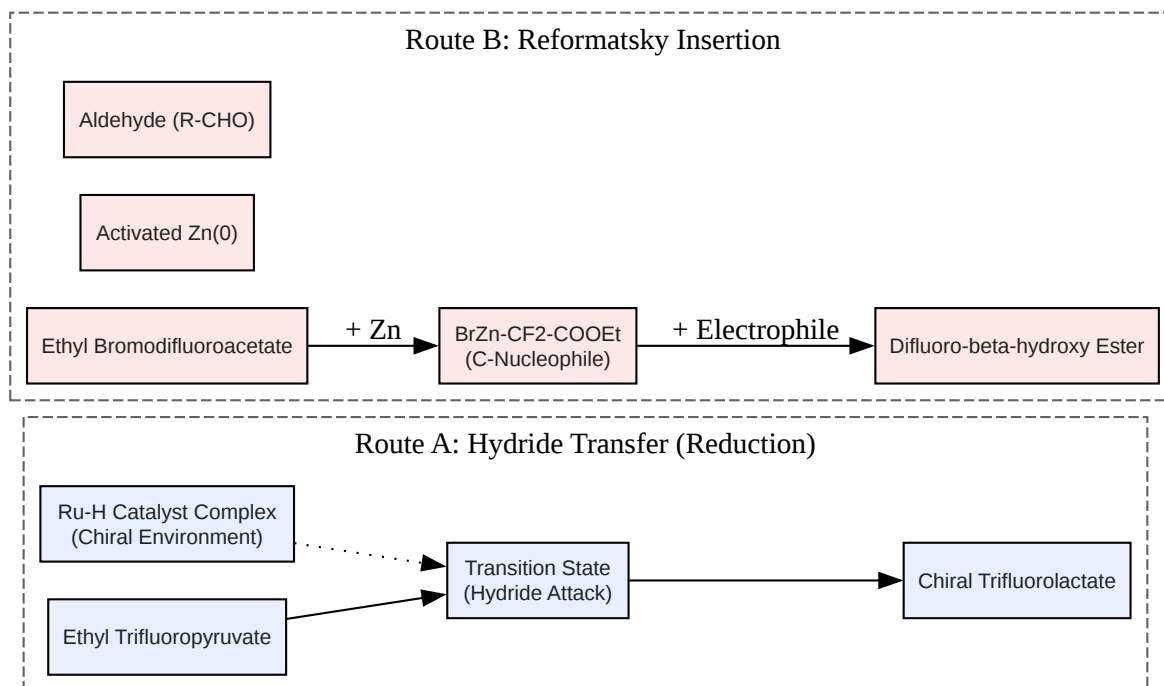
Route B: Reformatsky Insertion

Aldehyde (R-CHO)

Activated Zn(0)

Ethyl Bromodifluoroacetate

+ Zn

BrZn-CF2-COOEt
(C-Nucleophile)

+ Electrophile

Difluoro-beta-hydroxy Ester

Route A: Hydride Transfer (Reduction)

Ru-H Catalyst Complex
(Chiral Environment)

Ethyl Trifluoropyruvate

Transition State
(Hydride Attack)

Chiral Trifluorolactate